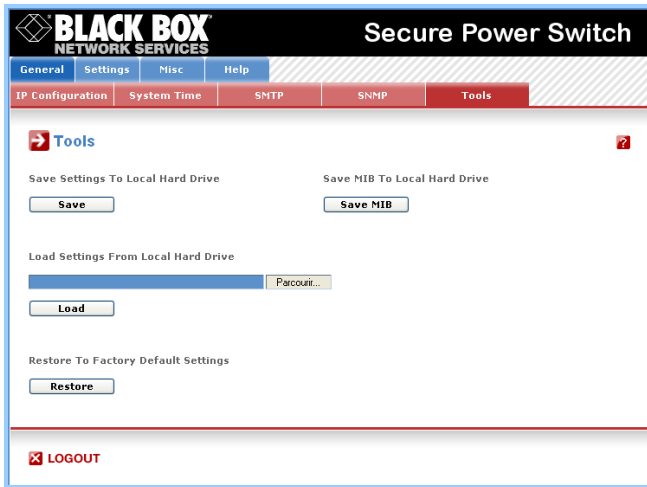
BLACK BOX®
NETWORK SERVICES

Secure Power Switch

General | Settings | Misc | Help

IP Configuration | System Time | SMTP | SNMP | Tools

Tools

?

Save Settings To Local Hard Drive

Save

Save MIB To Local Hard Drive

Save MIB

Load Settings From Local Hard Drive

Parcourir...

Load

Restore To Factory Default Settings

Restore

LOGOUT